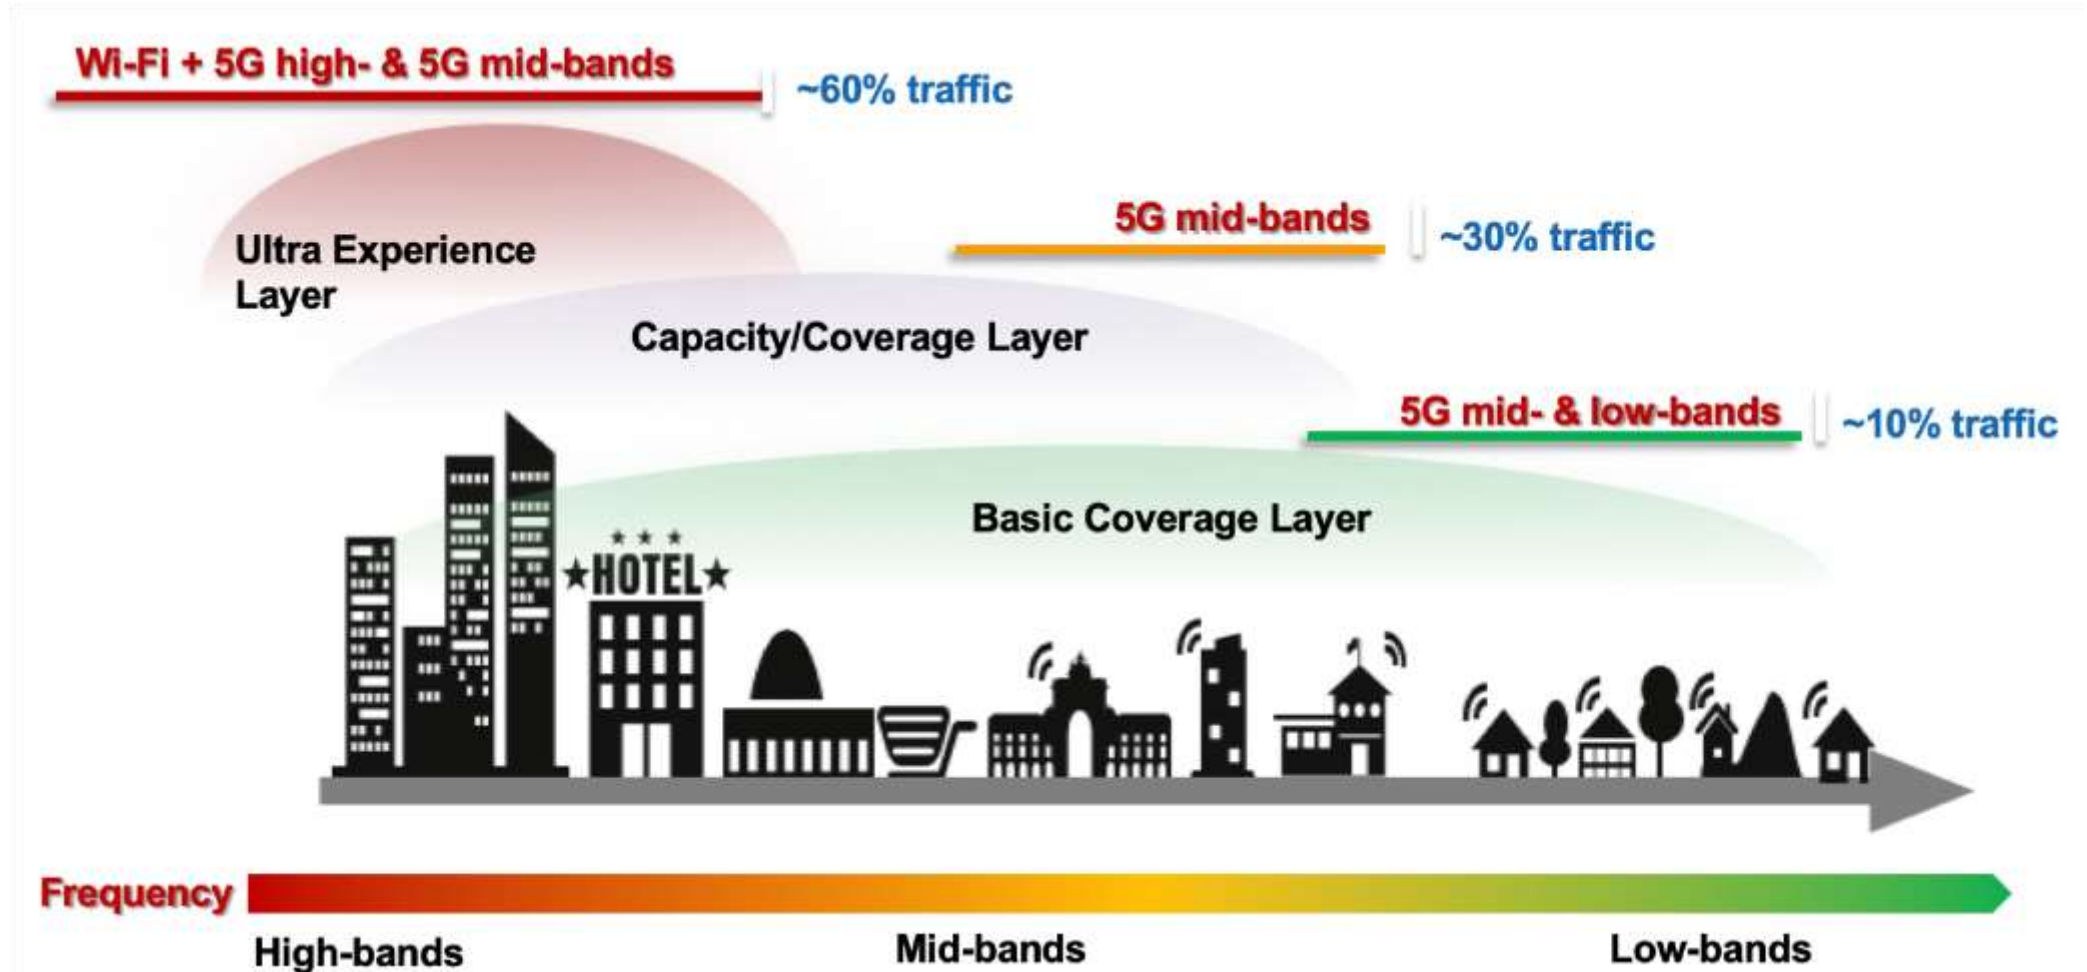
Wi-Fi + 5G high- & 5G mid-bands

~60% traffic

Ultra Experience Layer

5G mid-bands

~30% traffic

Capacity/Coverage Layer

5G mid- & low-bands

~10% traffic

Basic Coverage Layer

★ ★ ★
★HOTEL★

Frequency

High-bands

Mid-bands

Low-bands